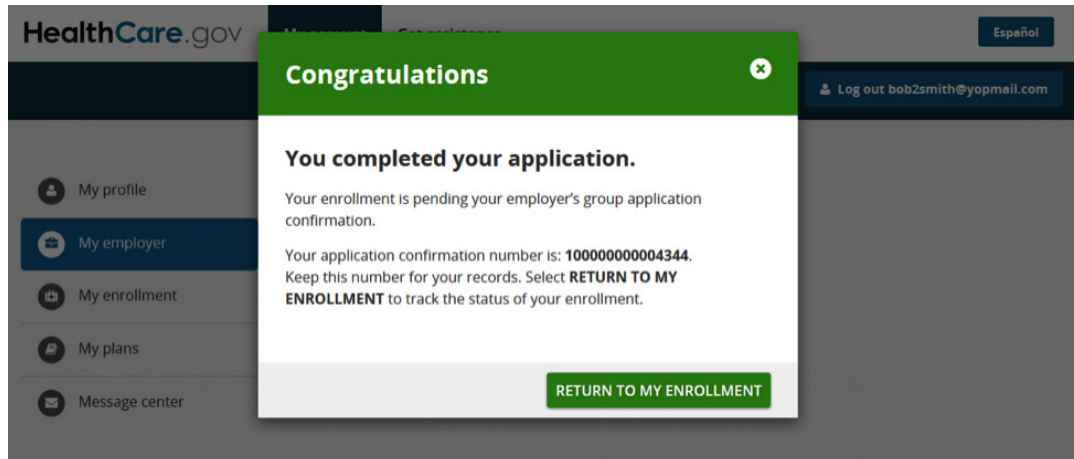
HealthCare.gov

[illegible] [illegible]

Español

Log out bob2smith@yopmail.com

My profile

My employer

My enrollment

My plans

Message center

Congratulations

You completed your application.

Your enrollment is pending your employer's group application confirmation.

Your application confirmation number is: **100000000004344**. Keep this number for your records. Select **RETURN TO MY ENROLLMENT** to track the status of your enrollment.

RETURN TO MY ENROLLMENT